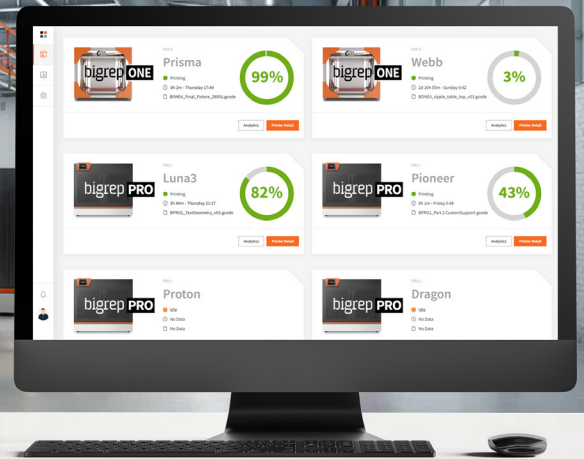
bigrep ONE

ONE4

Prisma

Printing

0h 2m - Thursday 17:49

BONE4_Final_Fixture_0850.gcode

99%

Analytics

Printer Detail

bigrep ONE

ONE4

Webb

Printing

2d 16h 55m - Sunday 9:42

BONEx_ripple_table_top_v03.gcode

3%

Analytics

Printer Detail

bigrep PRO

PRO1

Luna3

Printing

3h 40m - Thursday 21:37

BPRO1_TestGeometry_v03.gcode

82%

Analytics

Printer Detail

bigrep PRO

PRO1

Pioneer

Printing

0h 2m - Friday 0:46

BPRO1_Part 2 CustomSupport.gcode

43%

Analytics

Printer Detail

bigrep PRO

PRO1

Proton

Idle

No Data

No Data

bigrep PRO

PRO1

Dragon

Idle

No Data

No Data